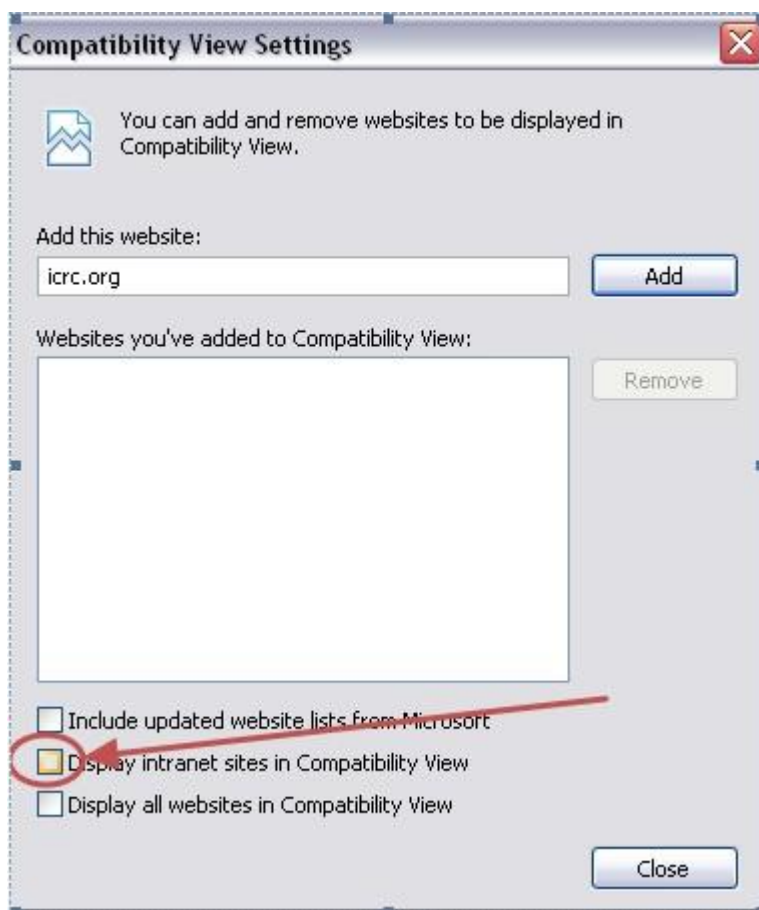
Compatibility View Settings

You can add and remove websites to be displayed in Compatibility View.

Add this website:

icrc.org

Add

Websites you've added to Compatibility View:

Remove

Include updated website lists from Microsoft

Display intranet sites in Compatibility View

Display all websites in Compatibility View

Close